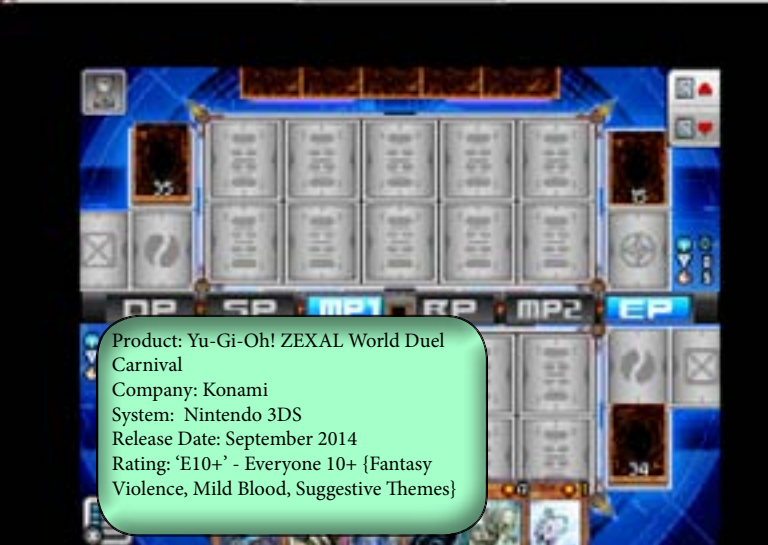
35

15

DP SP MP1 BP MP2 EP

Product: Yu-Gi-Oh! ZEXAL World Duel Carnival
Company: Konami
System: Nintendo 3DS
Release Date: September 2014
Rating: 'E10+' - Everyone 10+ {Fantasy Violence, Mild Blood, Suggestive Themes}

34